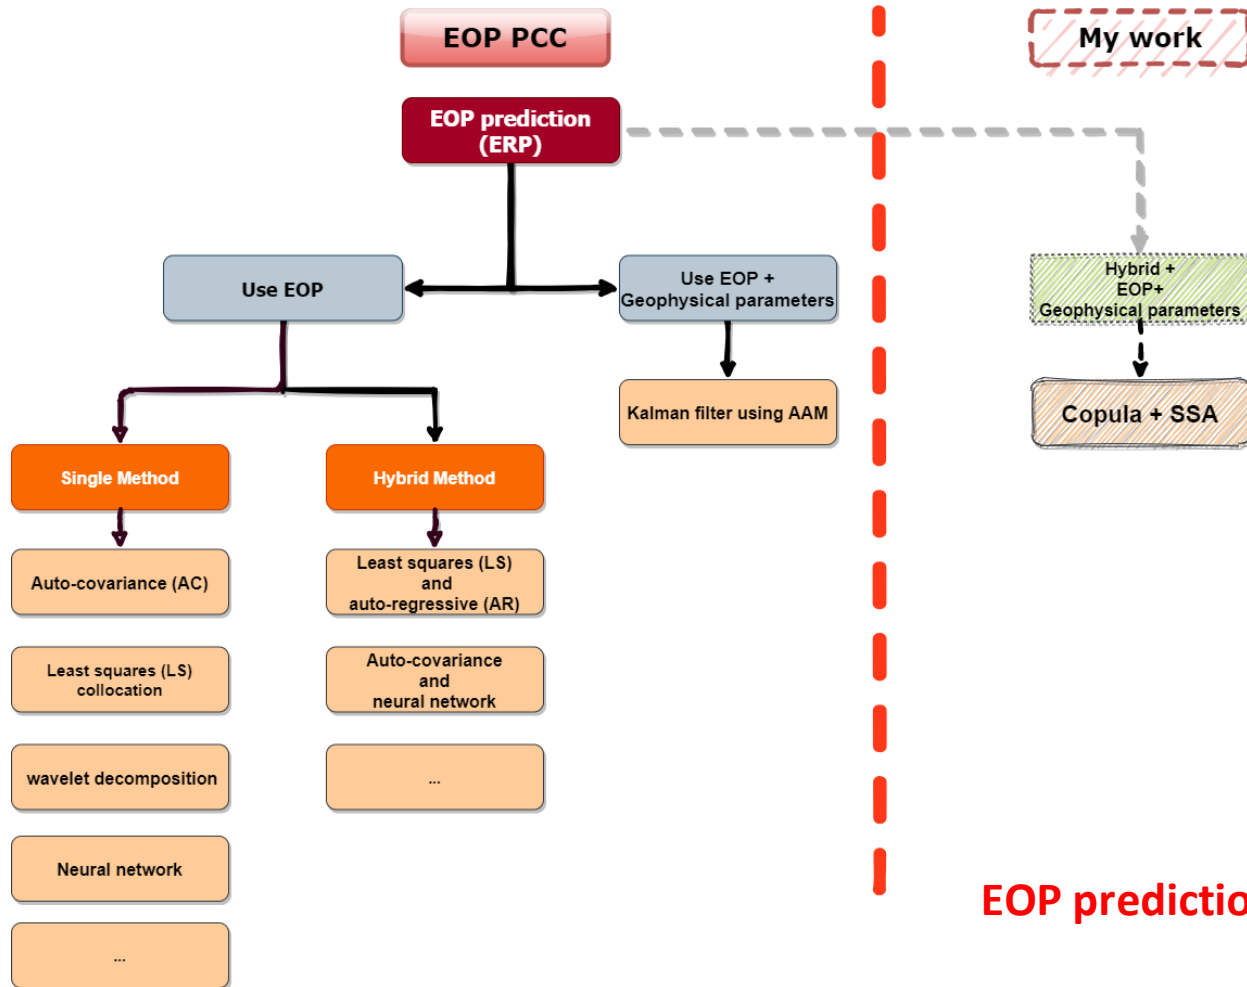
EOP PCC

My work

EOP prediction (ERP)

Use EOP

Use EOP + Geophysical parameters

Hybrid + EOP+ Geophysical parameters

Kalman filter using AAM

Copula + SSA

Single Method

Hybrid Method

Auto-covariance (AC)

Least squares (LS) and auto-regressive (AR)

Least squares (LS) collocation

Auto-covariance and neural network

wavelet decomposition

...

Neural network

...

EOP predictio